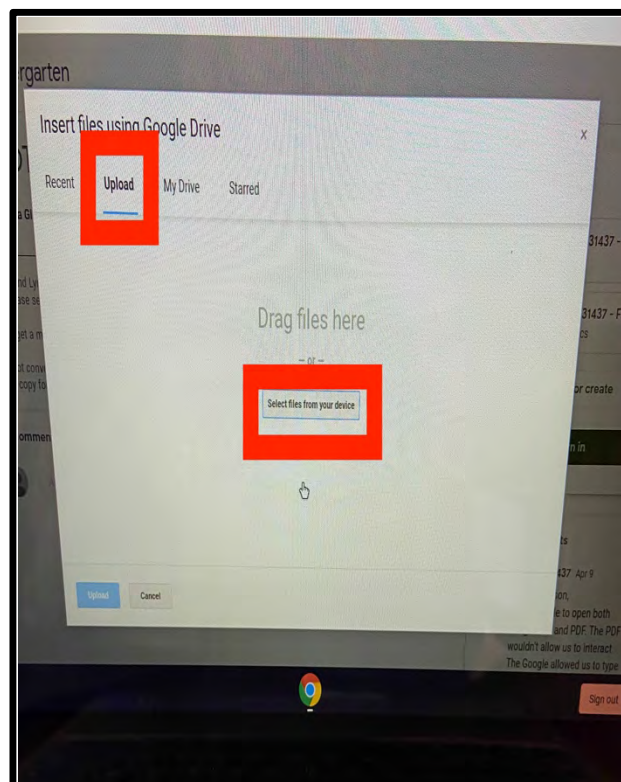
rgarten

Insert files using Google Drive

×

Recent Upload My Drive Starred

31437 -

31437 - F

Drag files here

— or —

Select files from your device

or create

Upload Cancel

437 Apr 9

e to open both and PDF. The PDF wouldn't allow us to interact The Google allowed us to type

Sign out